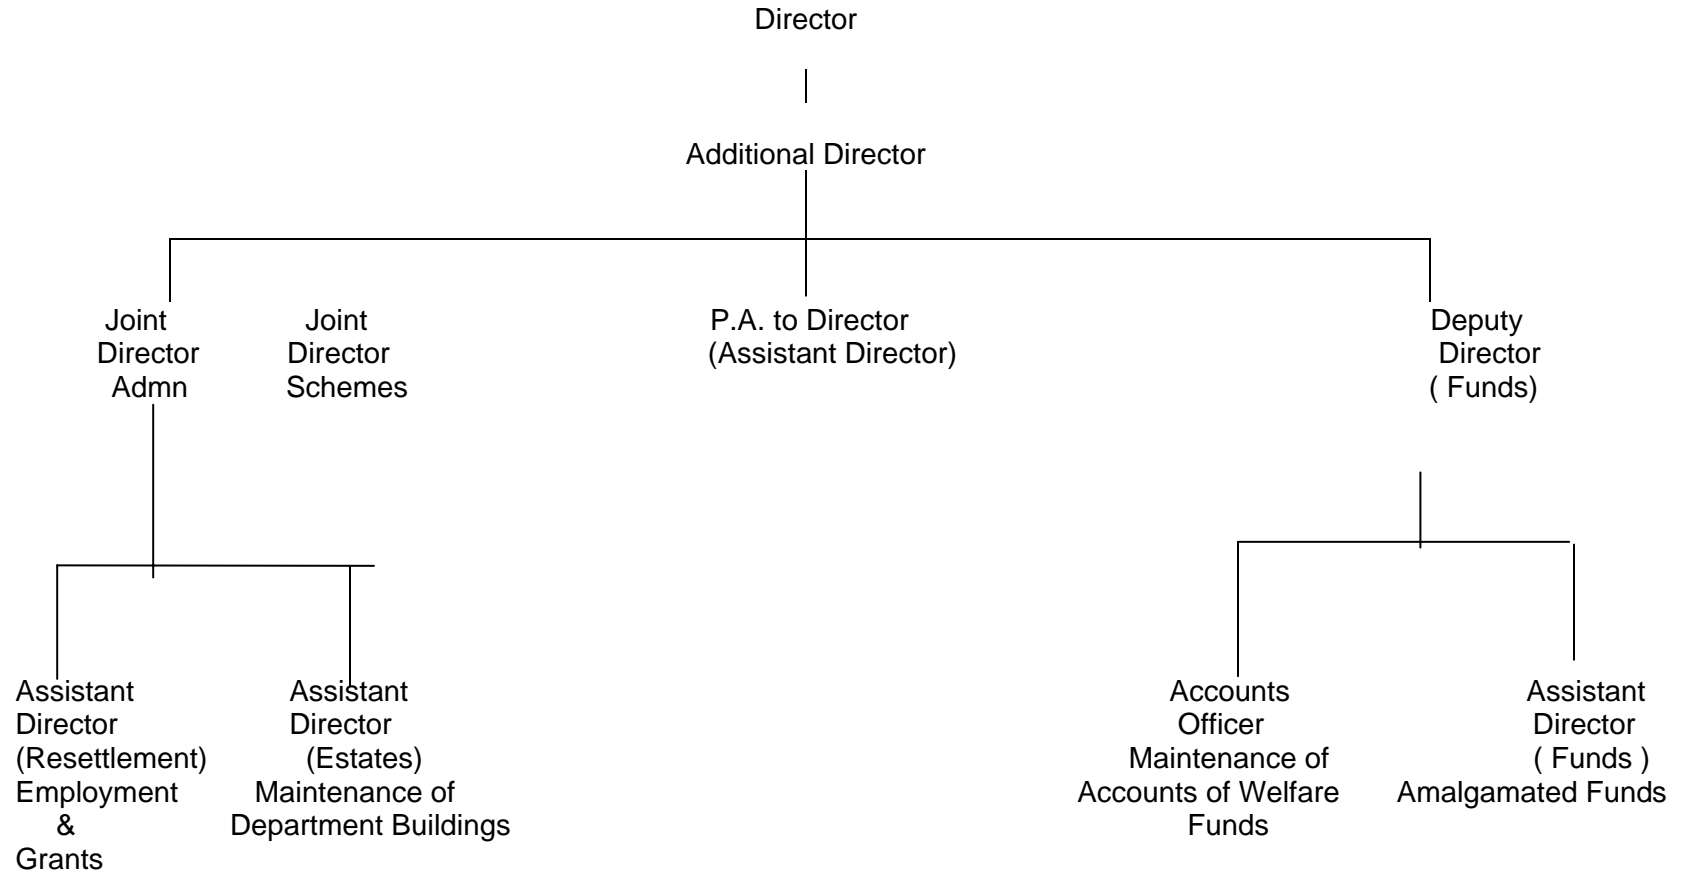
Director

Additional Director

Joint Director Admn

Joint Director Schemes

P.A. to Director (Assistant Director)

Deputy Director ( Funds)

Assistant Director (Resettlement) Employment & Grants

Assistant Director (Estates) Maintenance of Department Buildings

Accounts Officer Maintenance of Accounts of Welfare Funds

Assistant Director ( Funds ) Amalgamated Funds